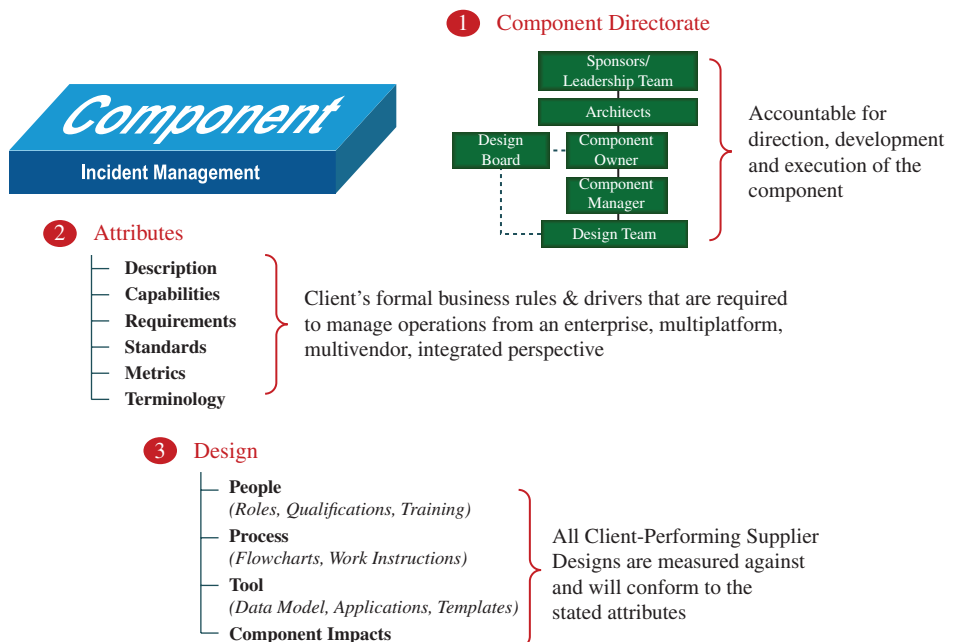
Component

Incident Management

1 Component Directorate

Sponsors/ Leadership Team

Architects

Design Board

Component Owner

Component Manager

Design Team

Accountable for direction, development and execution of the component

2 Attributes

Description
Capabilities
Requirements
Standards
Metrics
Terminology

Client's formal business rules & drivers that are required to manage operations from an enterprise, multiplatform, multivendor, integrated perspective

3 Design

People
(Roles, Qualifications, Training)
Process
(Flowcharts, Work Instructions)
Tool
(Data Model, Applications, Templates)
Component Impacts

All Client-Performing Supplier Designs are measured against and will conform to the stated attributes